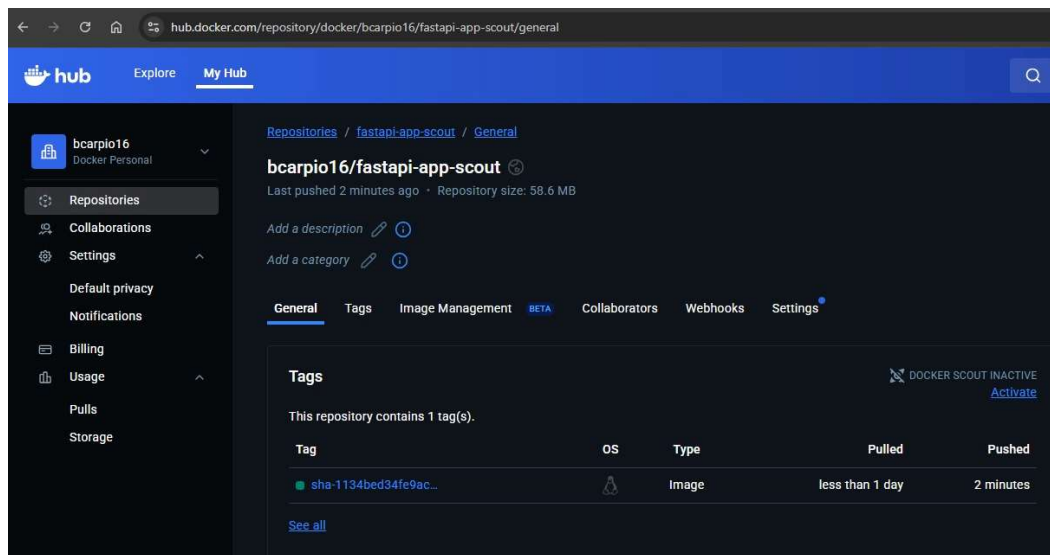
hub.docker.com/repository/docker/bcarpio16/fastapi-app-scout/general

hub Explore My Hub

bcarpio16
Docker Personal

Repositories
Collaborations
Settings
Default privacy
Notifications
Billing
Usage
Pulls
Storage

Repositories / fastapi-app-scout / General

bcarpio16/fastapi-app-scout

Last pushed 2 minutes ago · Repository size: 58.6 MB

Add a description

Add a category

General Tags Image Management BETA Collaborators Webhooks Settings

Tags

DOCKER SCOUT INACTIVE
Activate

This repository contains 1 tag(s).

| Tag | OS | Type | Pulled | Pushed |
|---|---|---|---|---|
| sha-1134bed34fe9ac... | | Image | less than 1 day | 2 minutes |

See all